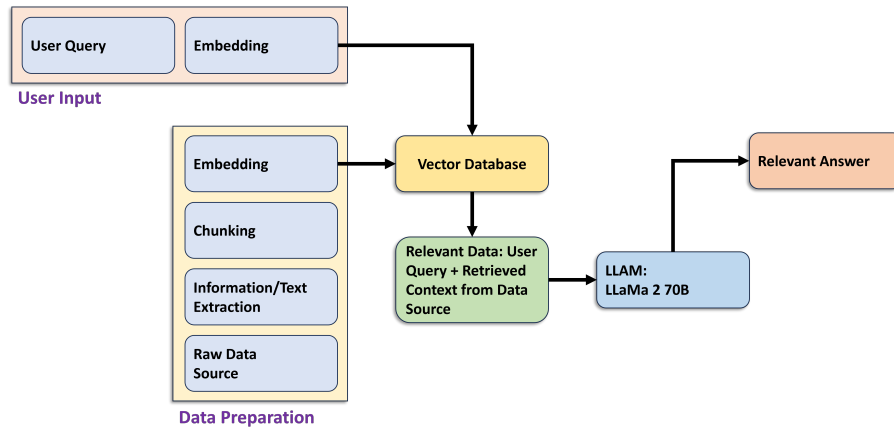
User Query

Embedding

User Input

Embedding

Chunking

Information/Text Extraction

Raw Data Source

Data Preparation

Vector Database

Relevant Data: User Query + Retrieved Context from Data Source

LLAM: LLaMa 2 70B

Relevant Answer